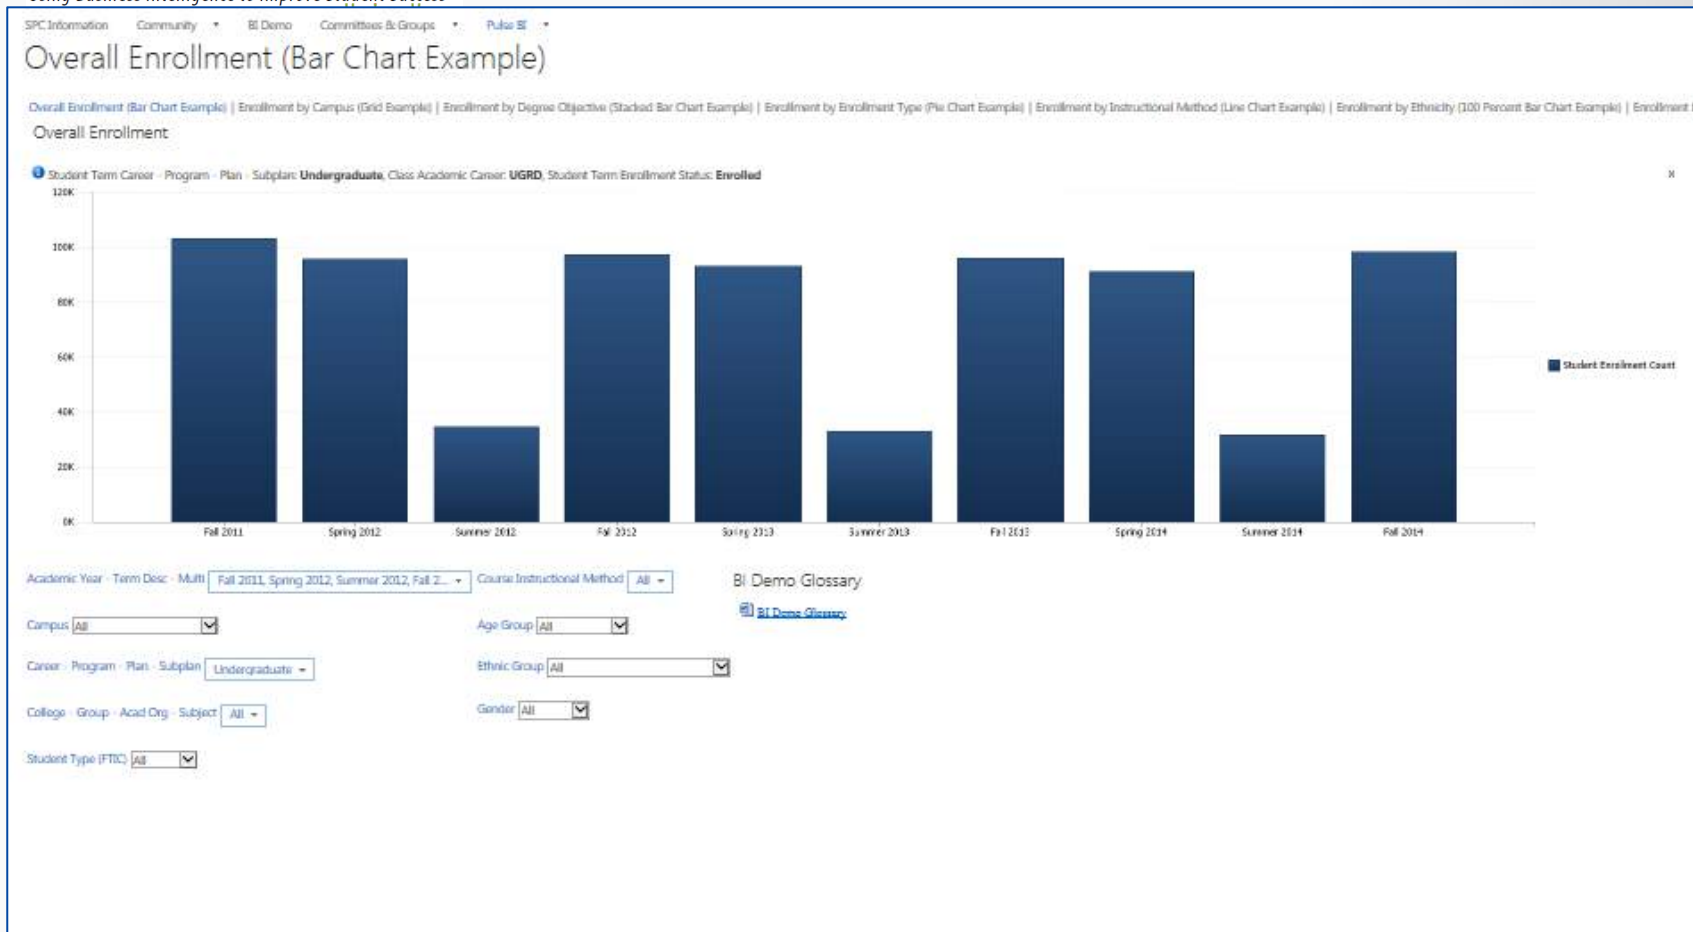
SPC Information   Community ▾   BI Demo   Committees & Groups ▾   Pulse BI ▾

Overall Enrollment (Bar Chart Example)

Overall Enrollment (Bar Chart Example) | Enrollment by Campus (Grid Example) | Enrollment by Degree Objective (Stacked Bar Chart Example) | Enrollment by Enrollment Type (Pie Chart Example) | Enrollment by Instructional Method (Line Chart Example) | Enrollment by Ethnicity (100 Percent Bar Chart Example) | Enrollment

Overall Enrollment

Student Term Career - Program - Plan - Subplan: **Undergraduate**, Class Academic Career: **UGRD**, Student Term Enrollment Status: **Enrolled**

×

120K
100K
80K
60K
40K
20K
0K

Fall 2011   Spring 2012   Summer 2012   Fall 2012   Spring 2013   Summer 2013   Fall 2013   Spring 2014   Summer 2014   Fall 2014

Student Enrollment Count

Academic Year - Term Desc - Multi   Fall 2011, Spring 2012, Summer 2012, Fall 2... ▾   Course Instructional Method   All ▾

BI Demo Glossary

BI Demo Glossary

Campus   All

Age Group   All

Career - Program - Plan - Subplan   Undergraduate ▾

Ethnic Group   All

College - Group - Acad Org - Subject   All ▾

Gender   All

Student Type (FTIC)   All